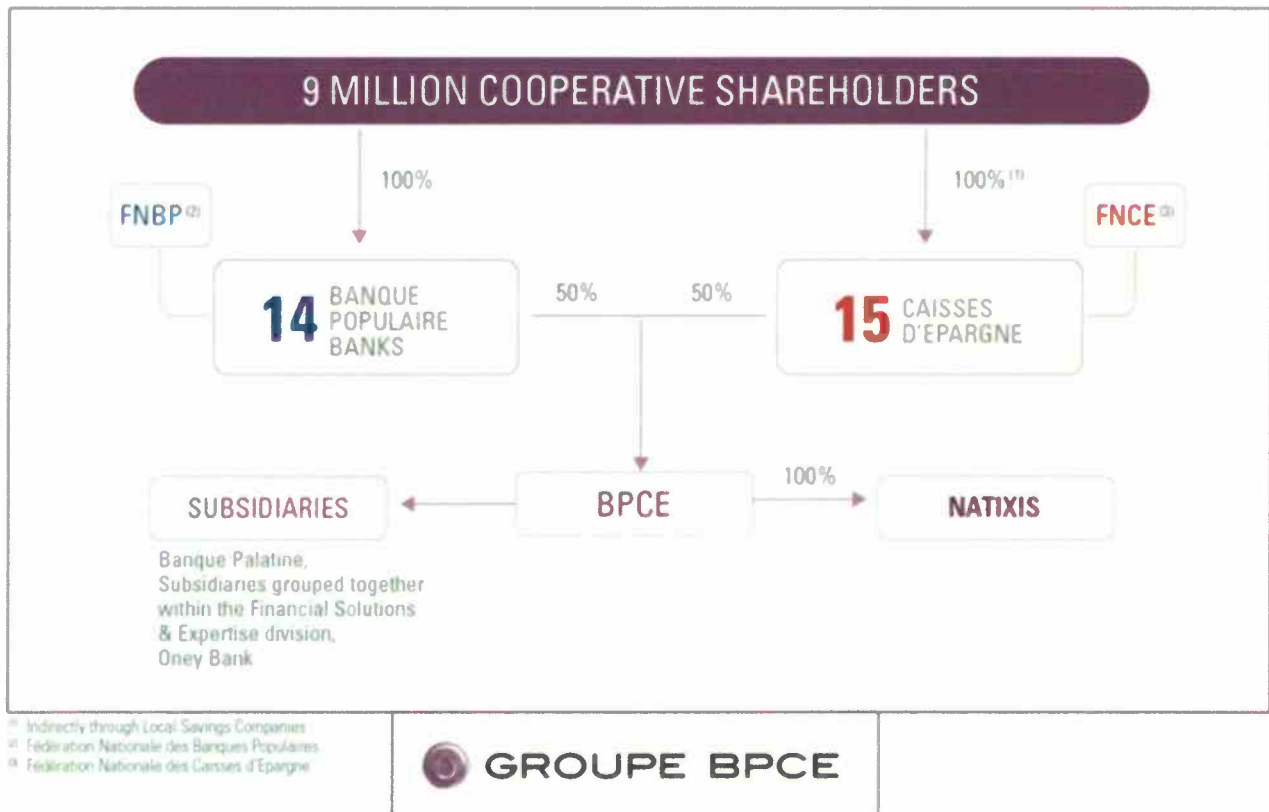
9 MILLION COOPERATIVE SHAREHOLDERS

100%

100% $^{(1)}$

FNBP $^{(2)}$

FNCE $^{(3)}$

14 BANQUE POPULAIRE BANKS

50%

50%

15 CAISSES D'EPARGNE

SUBSIDIARIES

BPCE

100%

NATIXIS

Banque Palatine, Subsidiaries grouped together within the Financial Solutions & Expertise division, Oney Bank

$^{(1)}$ Indirectly through Local Savings Companies
$^{(2)}$ Fédération Nationale des Banques Populaires
$^{(3)}$ Fédération Nationale des Caisses d'Epargne

GROUPE BPCE